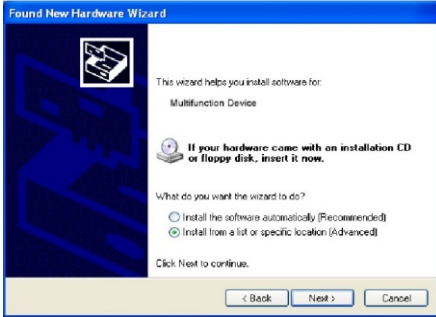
Found New Hardware Wizard

This wizard helps you install software for:

Multifunction Device

If your hardware came with an installation CD or floppy disk, insert it now.

What do you want the wizard to do?

Install the software automatically (Recommended)
Install from a list or specific location (Advanced)

Click Next to continue.

< Back
Next >
Cancel